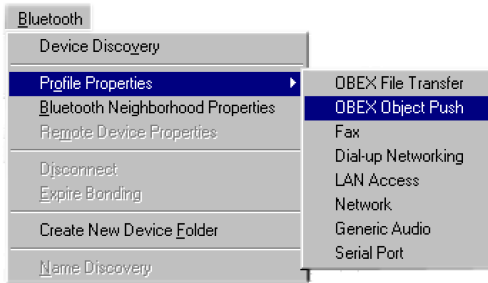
Bluetooth
Device Discovery
Profile Properties
Bluetooth Neighborhood Properties
Remote Device Properties
Disconnect
Expire Bonding
Create New Device Folder
Name Discovery

OBEX File Transfer
OBEX Object Push
Fax
Dial-up Networking
LAN Access
Network
Generic Audio
Serial Port